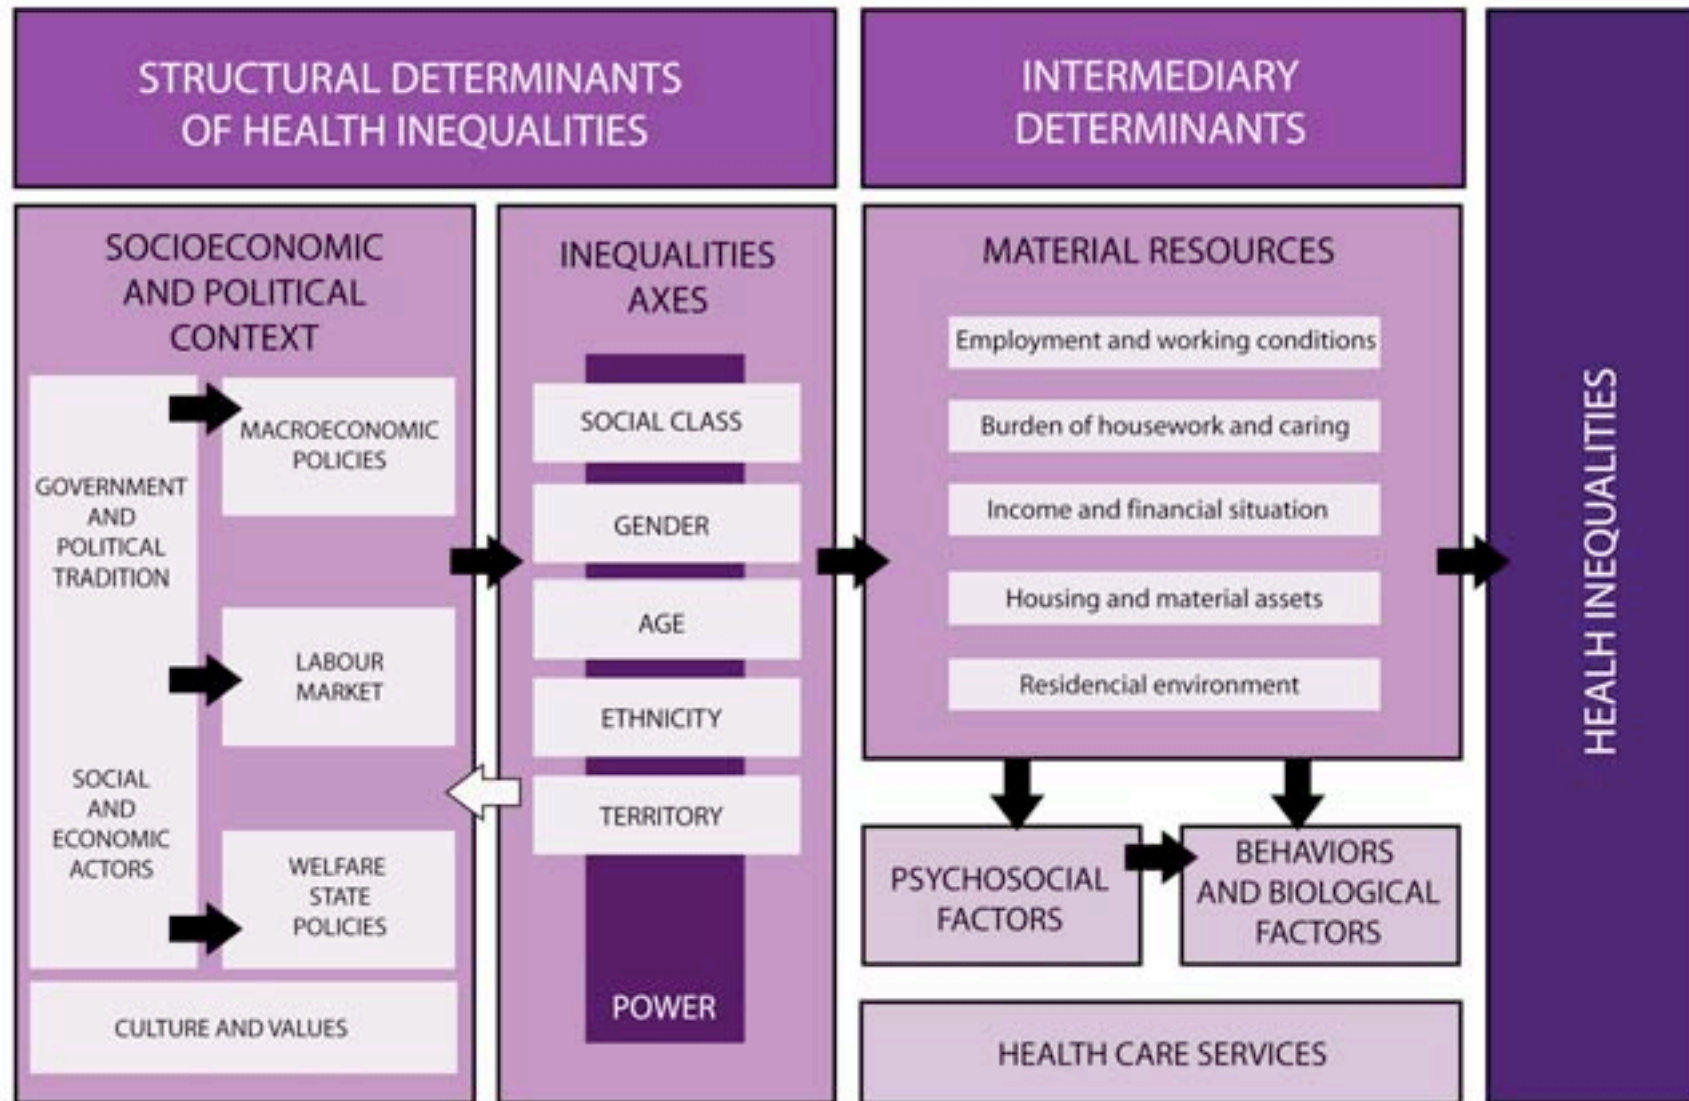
STRUCTURAL DETERMINANTS OF HEALTH INEQUALITIES

INTERMEDIARY DETERMINANTS

SOCIOECONOMIC AND POLITICAL CONTEXT

GOVERNMENT AND POLITICAL TRADITION

MACROECONOMIC POLICIES

LABOUR MARKET

SOCIAL AND ECONOMIC ACTORS

WELFARE STATE POLICIES

CULTURE AND VALUES

INEQUALITIES AXES

SOCIAL CLASS

GENDER

AGE

ETHNICITY

TERRITORY

POWER

MATERIAL RESOURCES

Employment and working conditions

Burden of housework and caring

Income and financial situation

Housing and material assets

Residencial environment

PSYCHOSOCIAL FACTORS

BEHAVIORS AND BIOLOGICAL FACTORS

HEALTH CARE SERVICES

HEALH INEQUALITIES